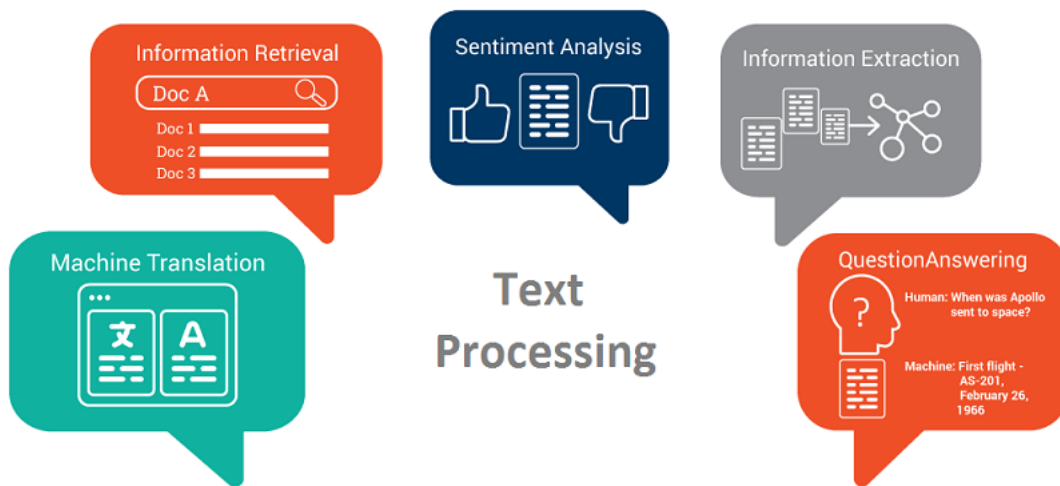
Information Retrieval

Doc A

Doc 1

Doc 2

Doc 3

Sentiment Analysis

Information Extraction

Machine Translation

文

A

Text Processing

QuestionAnswering

?

Human: When was Apollo sent to space?

Machine: First flight - AS-201, February 26, 1966